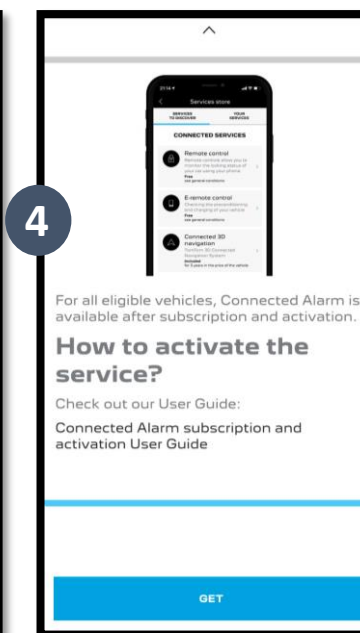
4

Services store

SERVICES TO DISCOVER

YOUR SERVICES

CONNECTED SERVICES

Remote control

Free

E-remote control

Free

Connected 3D navigation

Included

For all eligible vehicles, Connected Alarm is available after subscription and activation.

How to activate the service?

Check out our User Guide:

Connected Alarm subscription and activation User Guide

GET